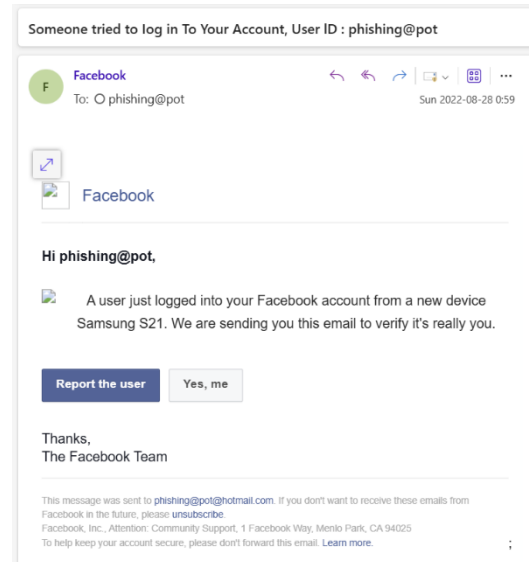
Someone tried to log in To Your Account, User ID : phishing@pot

F

Facebook
To: phishing@pot

Sun 2022-08-28 0:59

Facebook

Hi phishing@pot,

A user just logged into your Facebook account from a new device Samsung S21. We are sending you this email to verify it's really you.

Report the user

Yes, me

Thanks,
The Facebook Team

This message was sent to phishing@pot@hotmail.com. If you don't want to receive these emails from Facebook in the future, please unsubscribe.
Facebook, Inc., Attention: Community Support, 1 Facebook Way, Menlo Park, CA 94025
To help keep your account secure, please don't forward this email. Learn more.

;